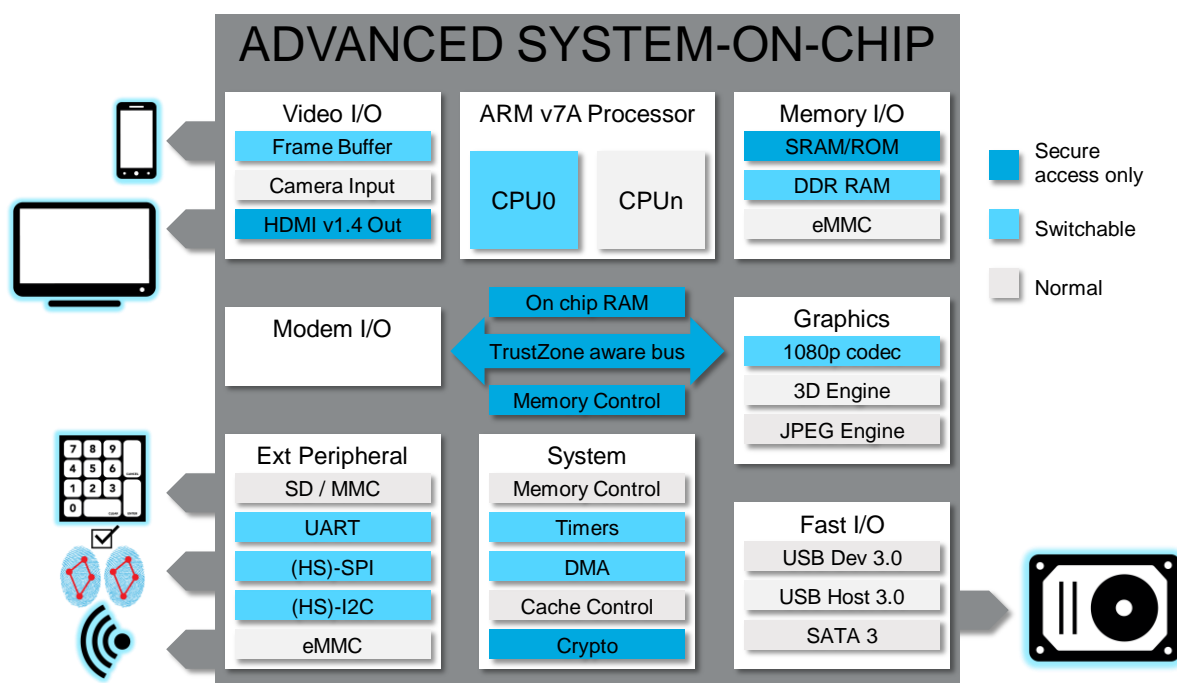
ADVANCED SYSTEM-ON-CHIP

Video I/O
Frame Buffer
Camera Input
HDMI v1.4 Out

ARM v7A Processor
CPU0
CPUn

Memory I/O
SRAM/ROM
DDR RAM
eMMC

Secure access only
Switchable
Normal

Modem I/O

On chip RAM
TrustZone aware bus
Memory Control

Graphics
1080p codec
3D Engine
JPEG Engine

7 8 9
4 5 6
1 2 3
0

Ext Peripheral
SD / MMC
UART
(HS)-SPI
(HS)-I2C
eMMC

System
Memory Control
Timers
DMA
Cache Control
Crypto

Fast I/O
USB Dev 3.0
USB Host 3.0
SATA 3